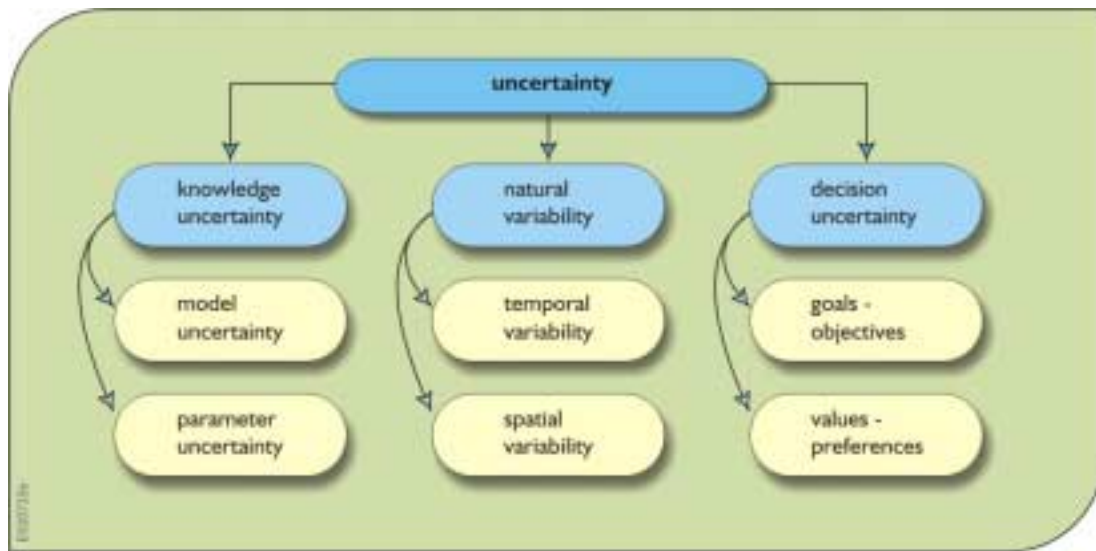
uncertainty

knowledge uncertainty

natural variability

decision uncertainty

model uncertainty

parameter uncertainty

temporal variability

spatial variability

goals - objectives

values - preferences

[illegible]